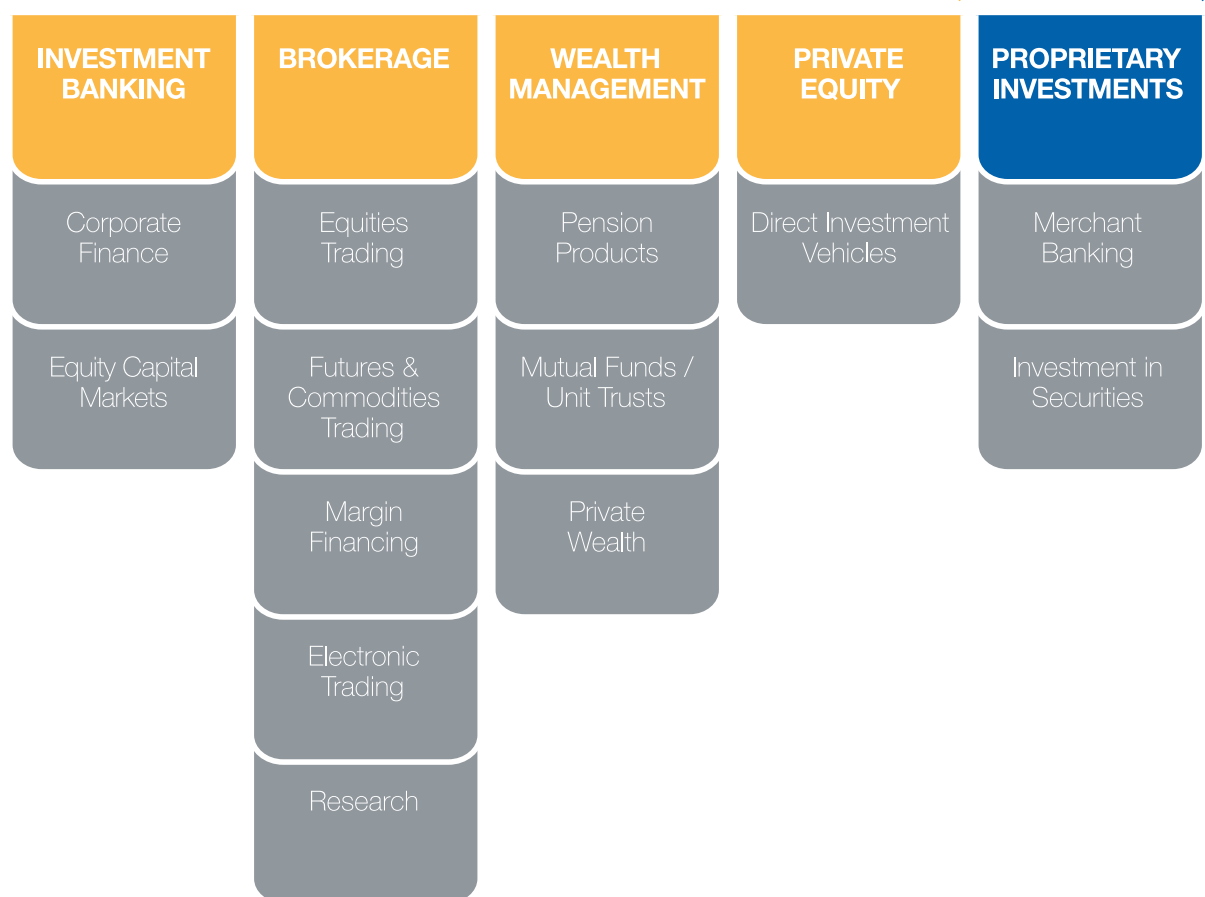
INVESTMENT BANKING

Corporate Finance

Equity Capital Markets

BROKERAGE

Equities Trading

Futures & Commodities Trading

Margin Financing

Electronic Trading

Research

WEALTH MANAGEMENT

Pension Products

Mutual Funds / Unit Trusts

Private Wealth

PRIVATE EQUITY

Direct Investment Vehicles

PROPRIETARY INVESTMENTS

Merchant Banking

Investment in Securities